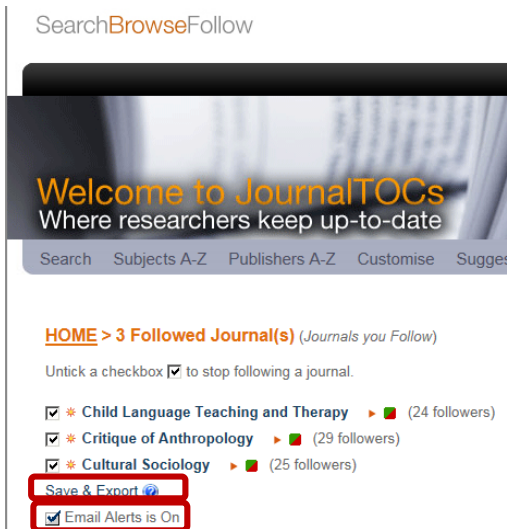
SearchBrowseFollow

Welcome to JournalTOCs
Where researchers keep up-to-date

Search Subjects A-Z Publishers A-Z Customise Sugge

HOME > 3 Followed Journal(s) (Journals you Follow)

Untick a checkbox ☑ to stop following a journal.

☑ Child Language Teaching and Therapy (24 followers)
☑ Critique of Anthropology (29 followers)
☑ Cultural Sociology (25 followers)

Save & Export

☑ Email Alerts is On